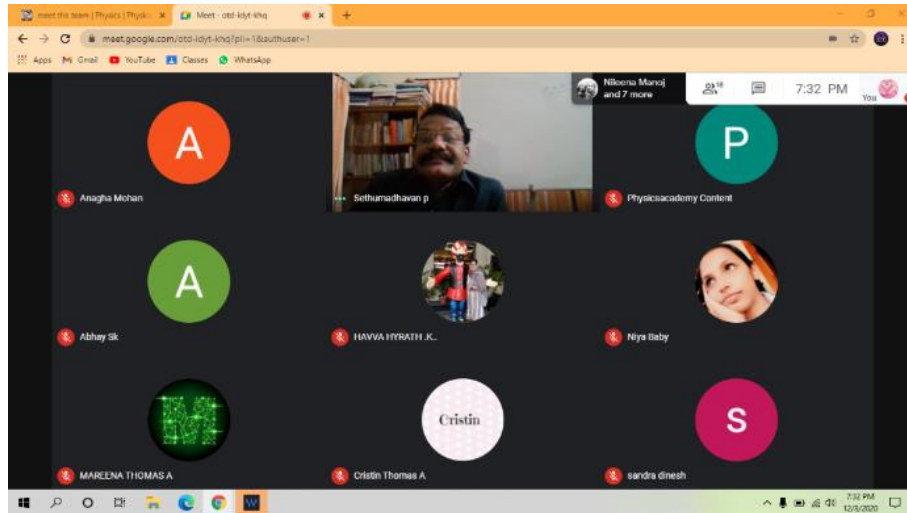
meet the team | Physics | Thysic ×
Meet - otd-kdyt-khq ×
+
meet.google.com/otd-kdyt-khq?pli=1&authuser=1
Apps Gmail YouTube Classes WhatsApp

Nileena Manoj and 7 more
18
7:32 PM
You

A
Anagha Mohan
Sethumadhavan p
P
Physicsacademy Content
A
Abhay Sk
HAVVA HYRATH .K..
Niya Baby
M
MAREENA THOMAS A
Cristin
Cristin Thomas A
S
sandra dinesh

7:32 PM
12/8/2020